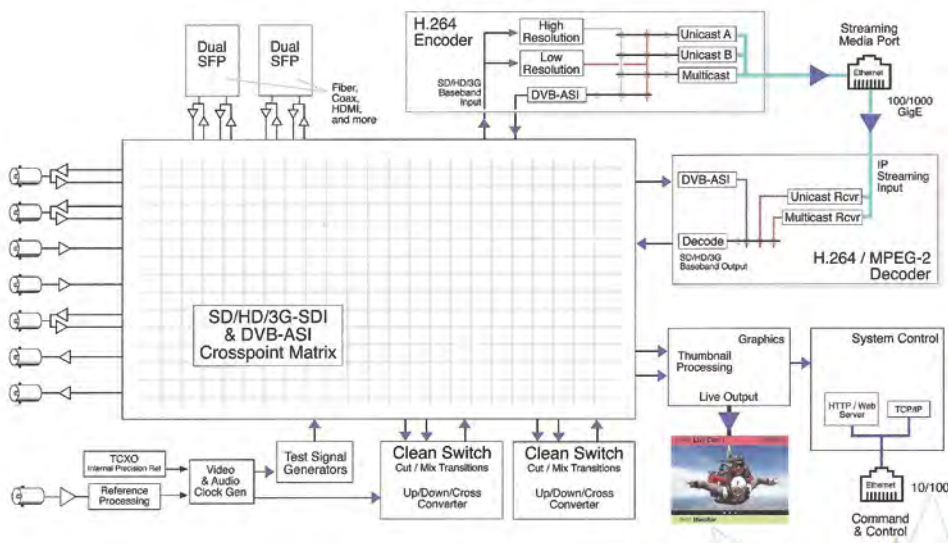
Dual SFP

Dual SFP

Fiber, Coax, HDMI, and more

H.264 Encoder

SD/HD/3G Baseband Input

High Resolution

Low Resolution

DVB-ASI

Unicast A

Unicast B

Multicast

Streaming Media Port

Ethernet

100/1000 GigE

IP Streaming Input

DVB-ASI

Unicast Rcvr

Multicast Rcvr

Decode

SD/HD/3G Baseband Output

H.264 / MPEG-2 Decoder

SD/HD/3G-SDI & DVB-ASI Crosspoint Matrix

Graphics

Thumbnail Processing

Live Output

System Control

HTTP / Web Server

TCP/IP

Ethernet

10/100

Command & Control

TCXO Internal Precision Ref

Reference Processing

Video & Audio Clock Gen

Test Signal Generators

Clean Switch
Cut / Mix Transitions
Up/Down/Cross Converter

Clean Switch
Cut / Mix Transitions
Up/Down/Cross Converter

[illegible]

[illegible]